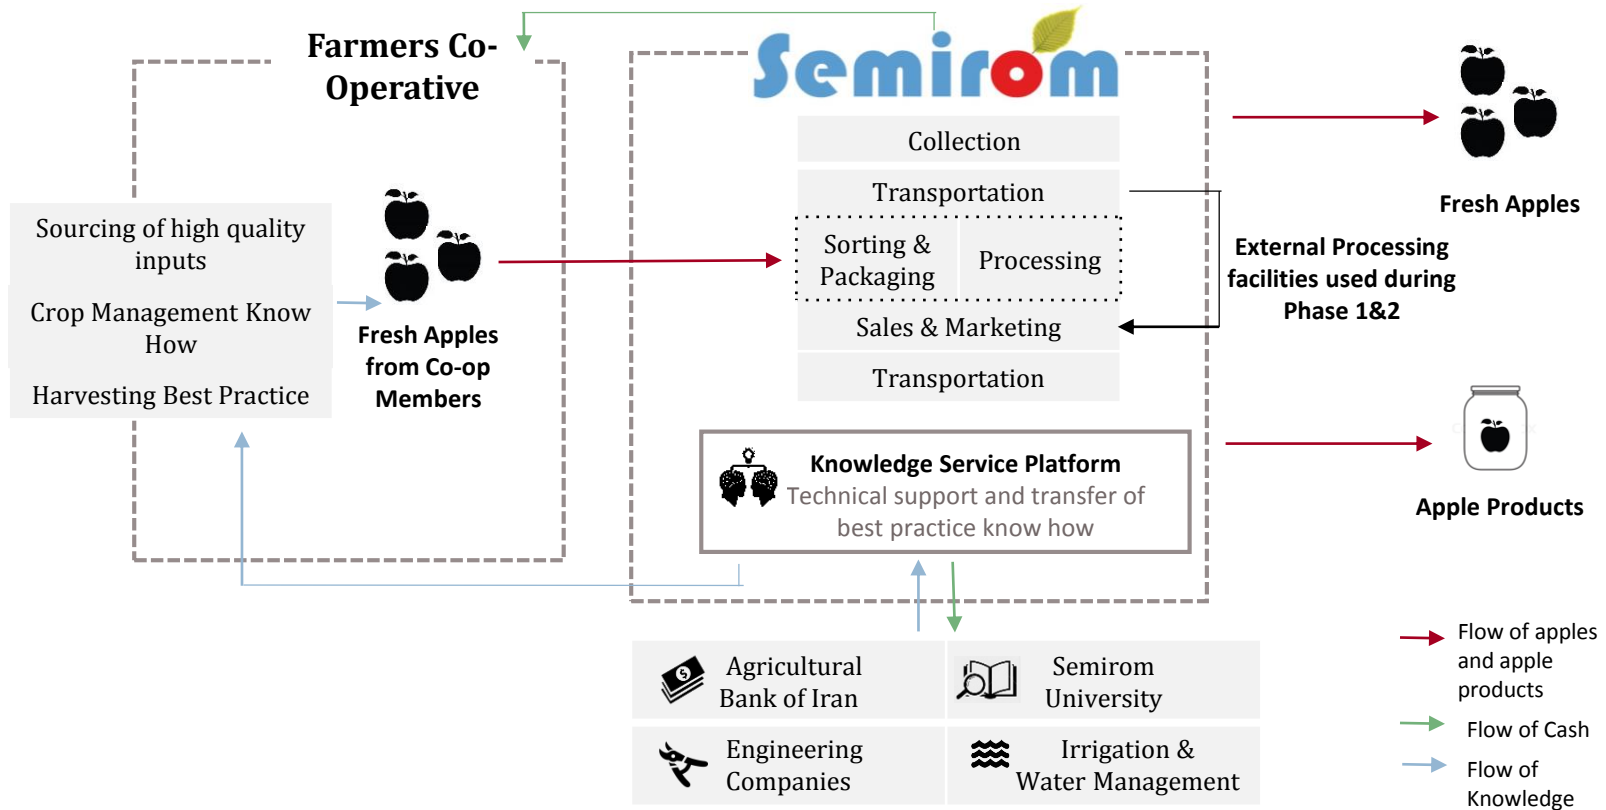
Farmers Co-Operative

Semirom

Collection

Transportation

Sorting & Packaging

Processing

Sales & Marketing

Transportation

Fresh Apples

External Processing facilities used during Phase 1&2

Sourcing of high quality inputs

Crop Management Know How

Harvesting Best Practice

Fresh Apples from Co-op Members

Knowledge Service Platform
Technical support and transfer of best practice know how

Apple Products

Agricultural Bank of Iran

Semirom University

Engineering Companies

Irrigation & Water Management

Flow of apples and apple products

Flow of Cash

Flow of Knowledge